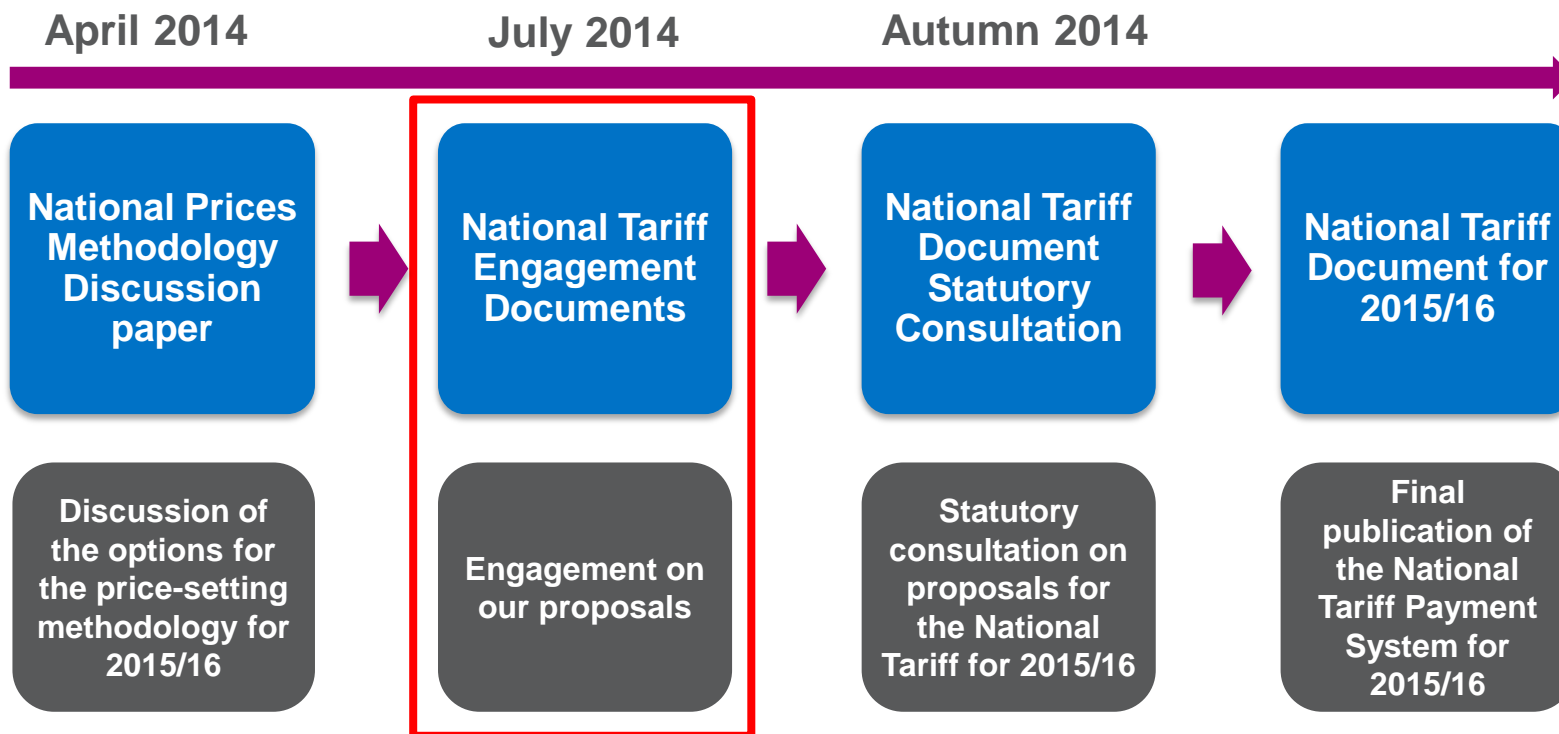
April 2014

July 2014

Autumn 2014

National Prices Methodology Discussion paper

National Tariff Engagement Documents

National Tariff Document Statutory Consultation

National Tariff Document for 2015/16

Discussion of the options for the price-setting methodology for 2015/16

Engagement on our proposals

Statutory consultation on proposals for the National Tariff for 2015/16

Final publication of the National Tariff Payment System for 2015/16